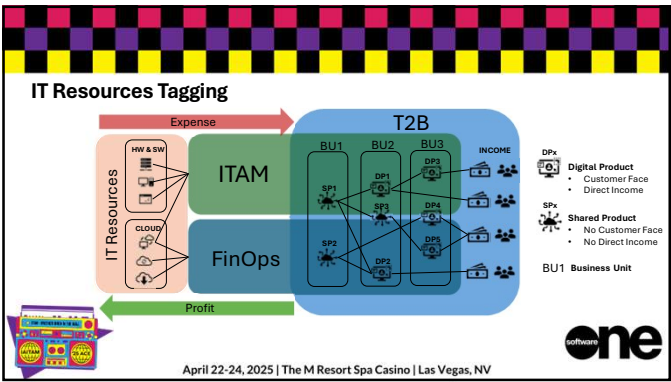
IT Resources Tagging

Expense

T2B

IT Resources

HW & SW

CLOUD

ITAM

FinOps

BU1

BU2

BU3

INCOME

SP1

SP2

SP3

DP1

DP2

DP3

DP4

DP5

Profit

DPx

Digital Product

• Customer Face
• Direct Income

SPx

Shared Product

• No Customer Face
• No Direct Income

BU1 Business Unit

software one

April 22-24, 2025 | The M Resort Spa Casino | Las Vegas, NV